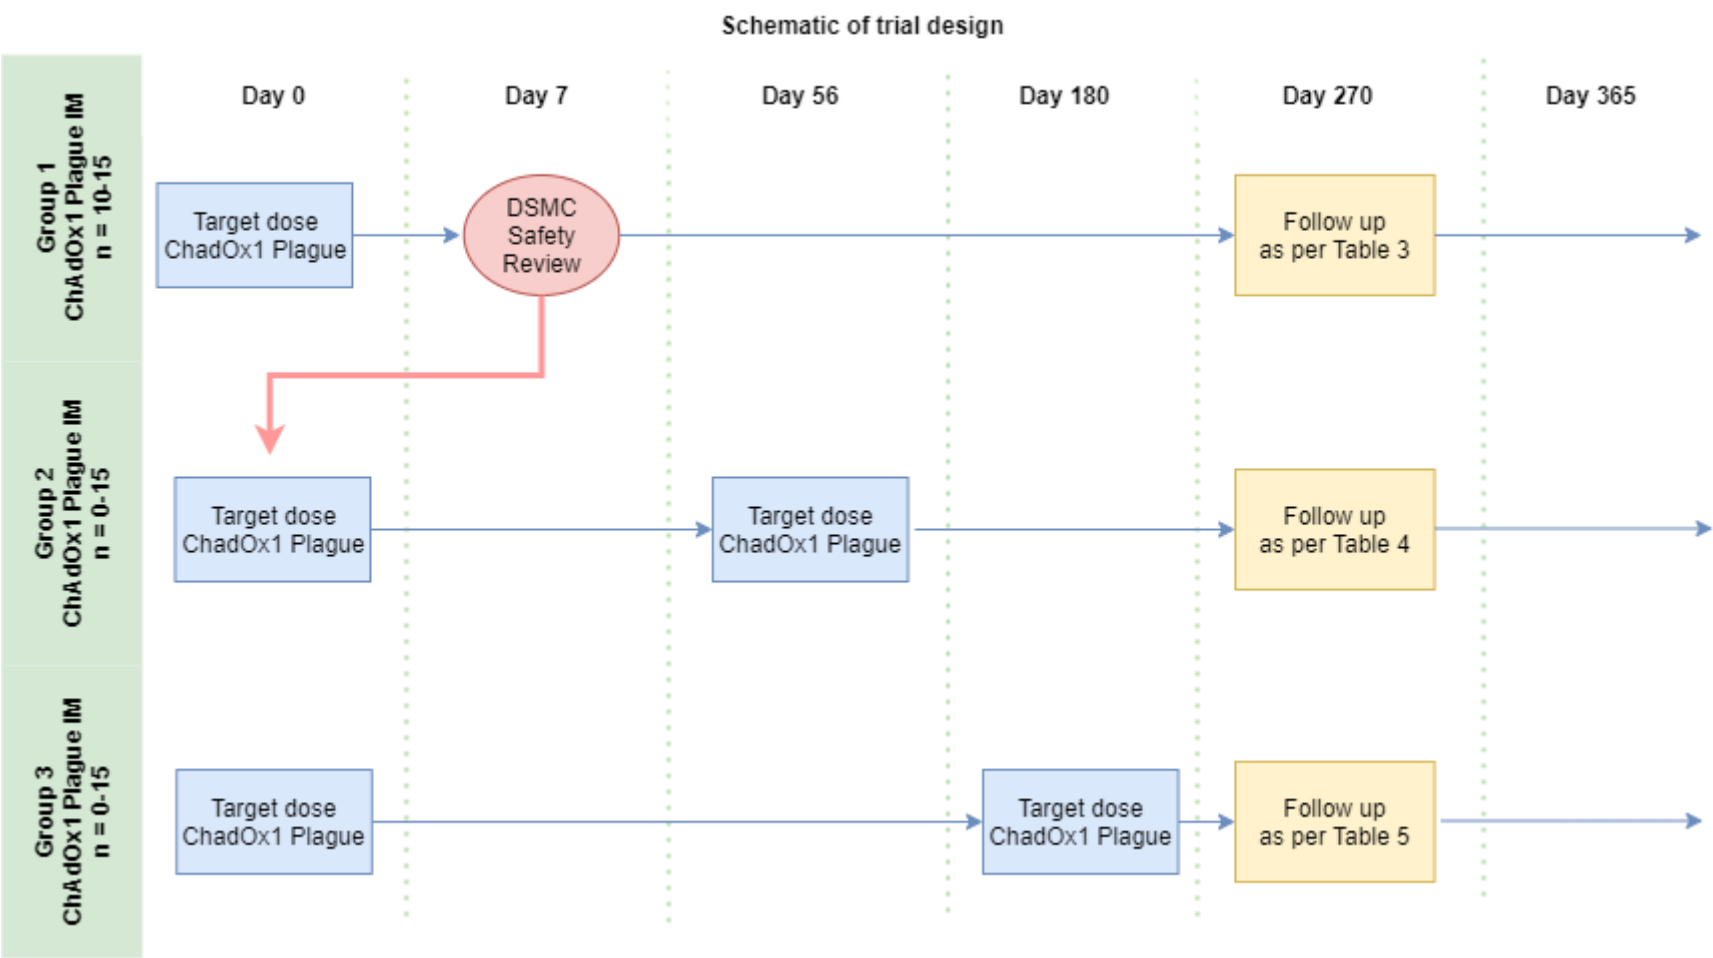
Schematic of trial design

Day 0
Day 7
Day 56
Day 180
Day 270
Day 365

Group 1
ChAdOx1 Plague IM
n = 10-15

Target dose
ChadOx1 Plague

DSMC
Safety
Review

Follow up
as per Table 3

Group 2
ChAdOx1 Plague IM
n = 0-15

Target dose
ChadOx1 Plague

Target dose
ChadOx1 Plague

Follow up
as per Table 4

Group 3
ChAdOx1 Plague IM
n = 0-15

Target dose
ChadOx1 Plague

Target dose
ChadOx1 Plague

Follow up
as per Table 5